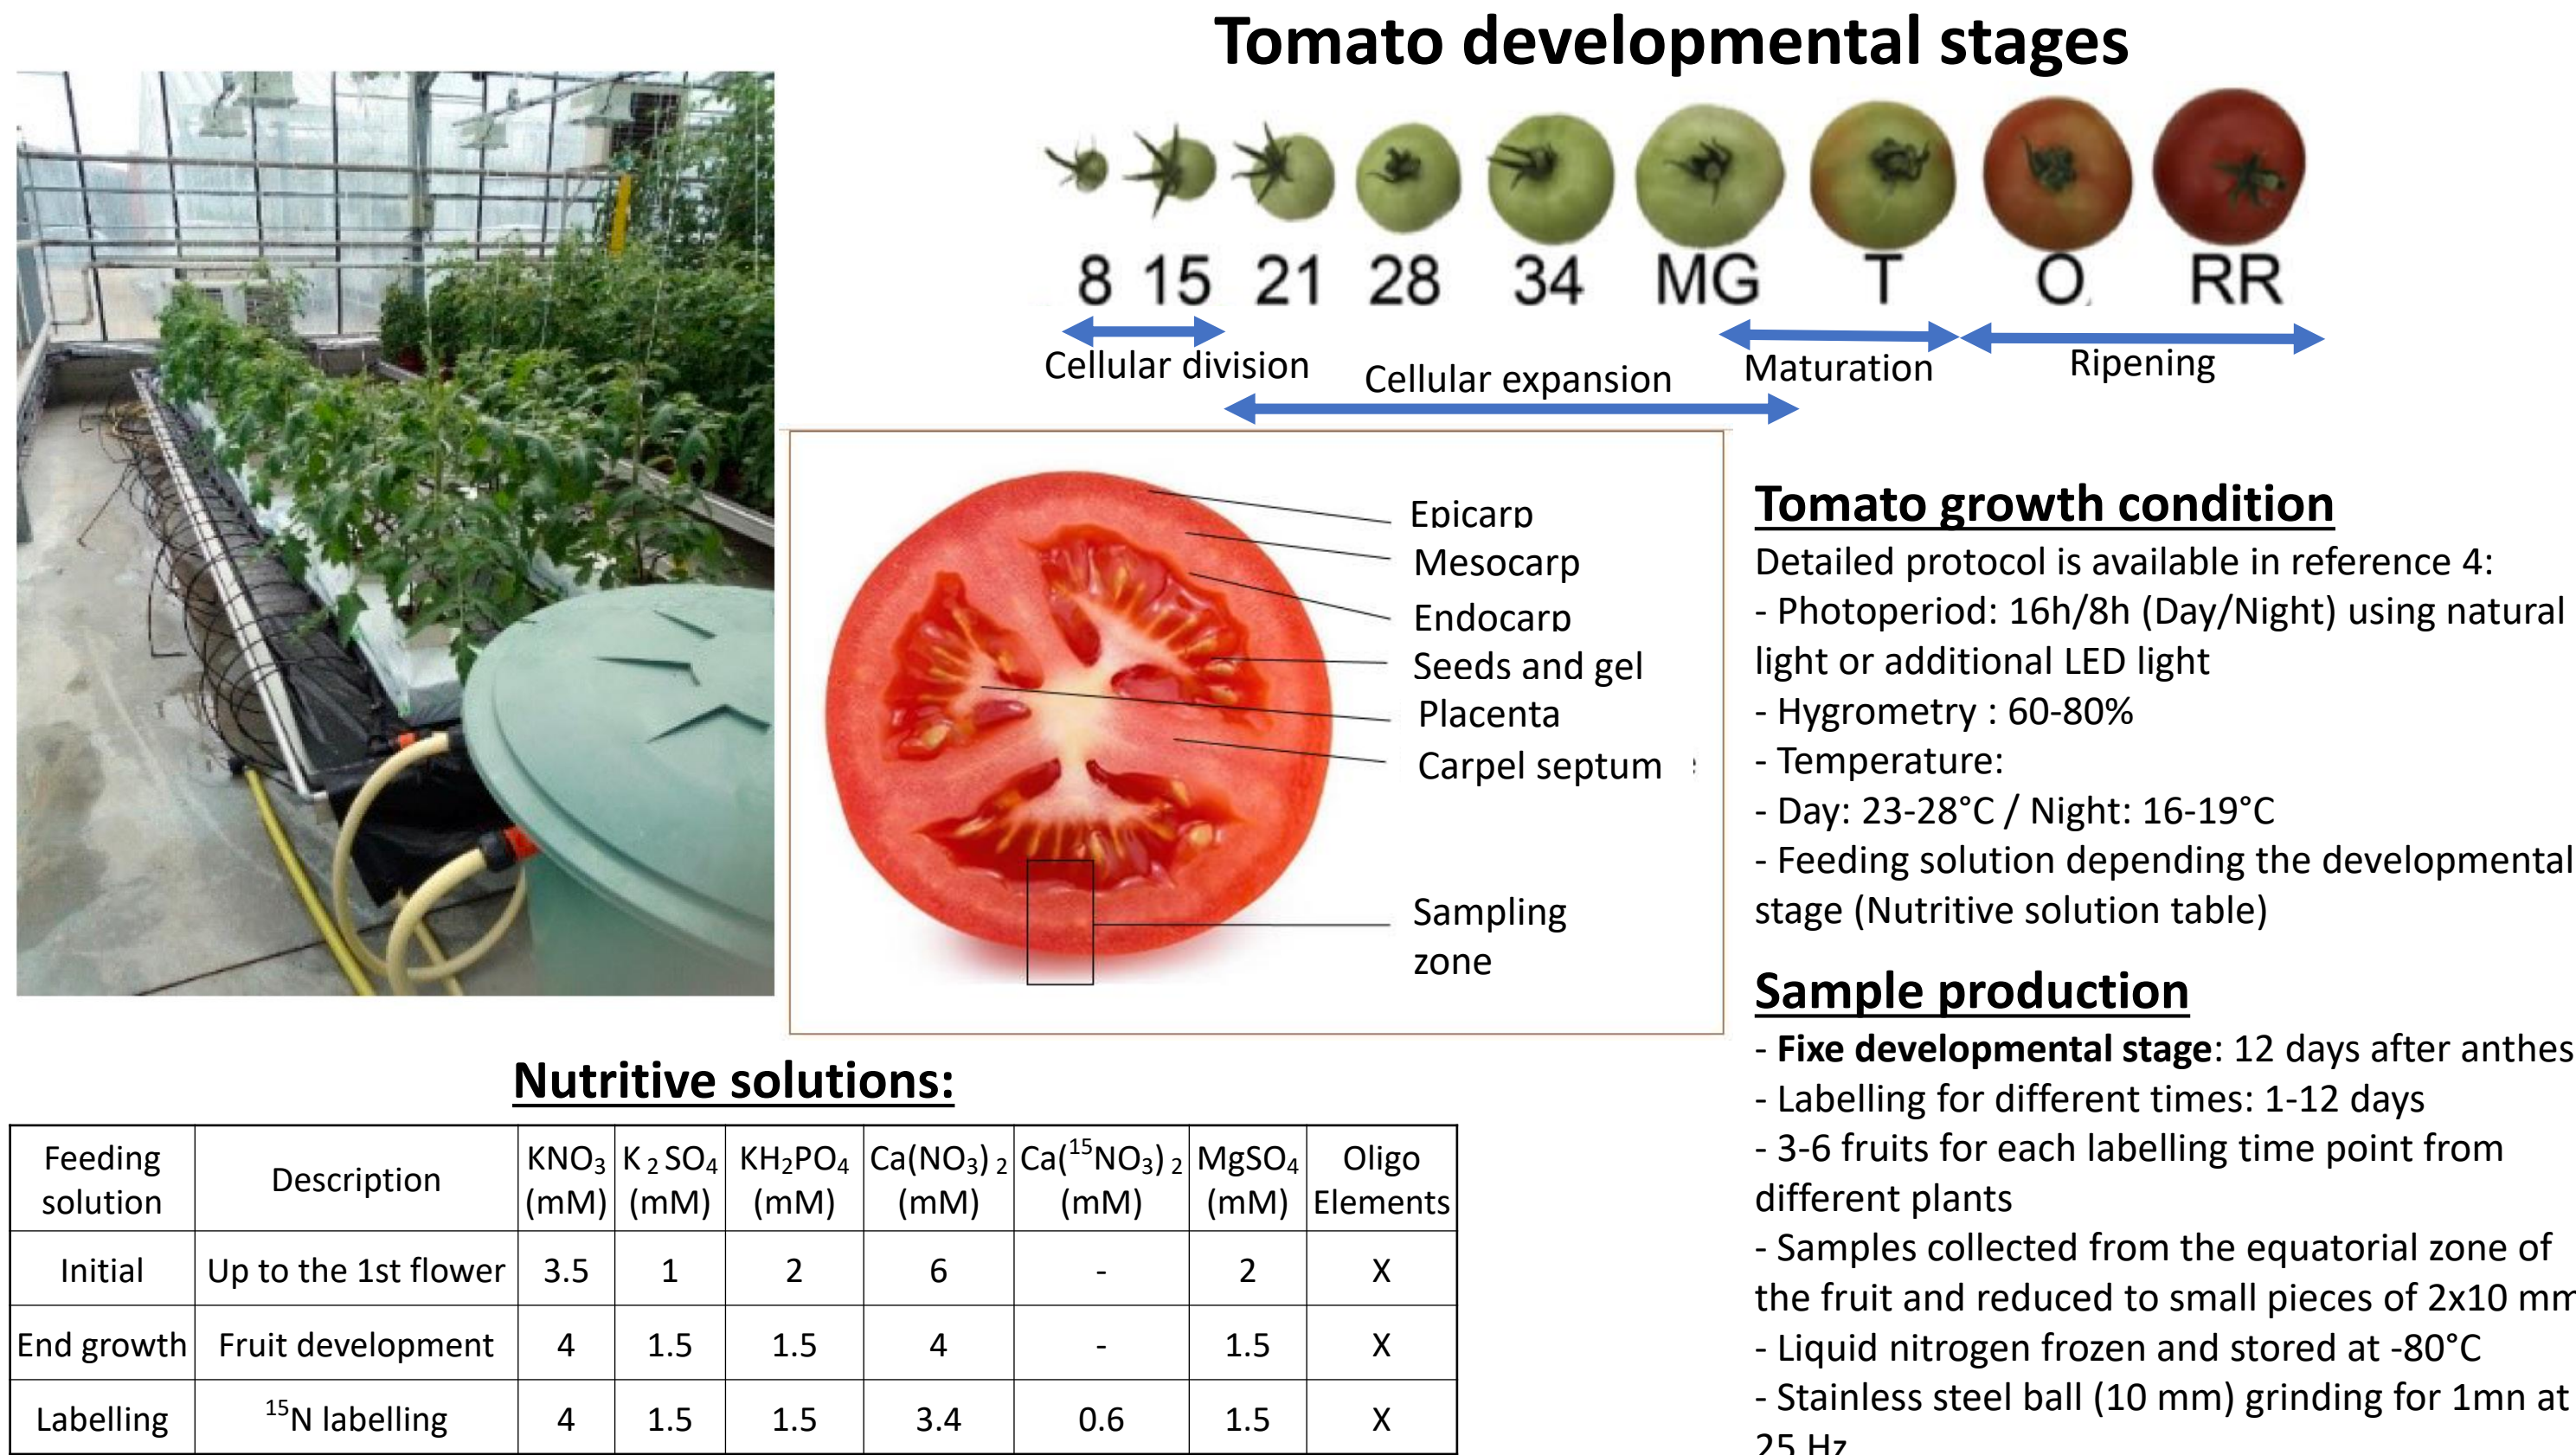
Tomato developmental stages

8 15 21 28 34 MG T O RR

Cellular division
Cellular expansion
Maturation
Ripening

Epicarp
Mesocarp
Endocarp
Seeds and gel
Placenta
Carpel septum
Sampling zone

Tomato growth condition
Detailed protocol is available in reference 4:
- Photoperiod: 16h/8h (Day/Night) using natural light or additional LED light
- Hygrometry : 60-80%
- Temperature:
- Day: 23-28°C / Night: 16-19°C
- Feeding solution depending the developmental stage (Nutritive solution table)

Sample production
- **Fixe developmental stage**: 12 days after anthes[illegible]
- Labelling for different times: 1-12 days
- 3-6 fruits for each labelling time point from different plants
- Samples collected from the equatorial zone of the fruit and reduced to small pieces of 2x10 mm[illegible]
- Liquid nitrogen frozen and stored at -80°C
- Stainless steel ball (10 mm) grinding for 1mn at 25 Hz

Nutritive solutions:

| Feeding solution | Description | $KNO_3$ (mM) | $K_2SO_4$ (mM) | $KH_2PO_4$ (mM) | $Ca(NO_3)_2$ (mM) | $Ca(^{15}NO_3)_2$ (mM) | $MgSO_4$ (mM) | Oligo Elements |
|---|---|---|---|---|---|---|---|---|
| Initial | Up to the 1st flower | 3.5 | 1 | 2 | 6 | - | 2 | X |
| End growth | Fruit development | 4 | 1.5 | 1.5 | 4 | - | 1.5 | X |
| Labelling | $^{15}$N labelling | 4 | 1.5 | 1.5 | 3.4 | 0.6 | 1.5 | X |